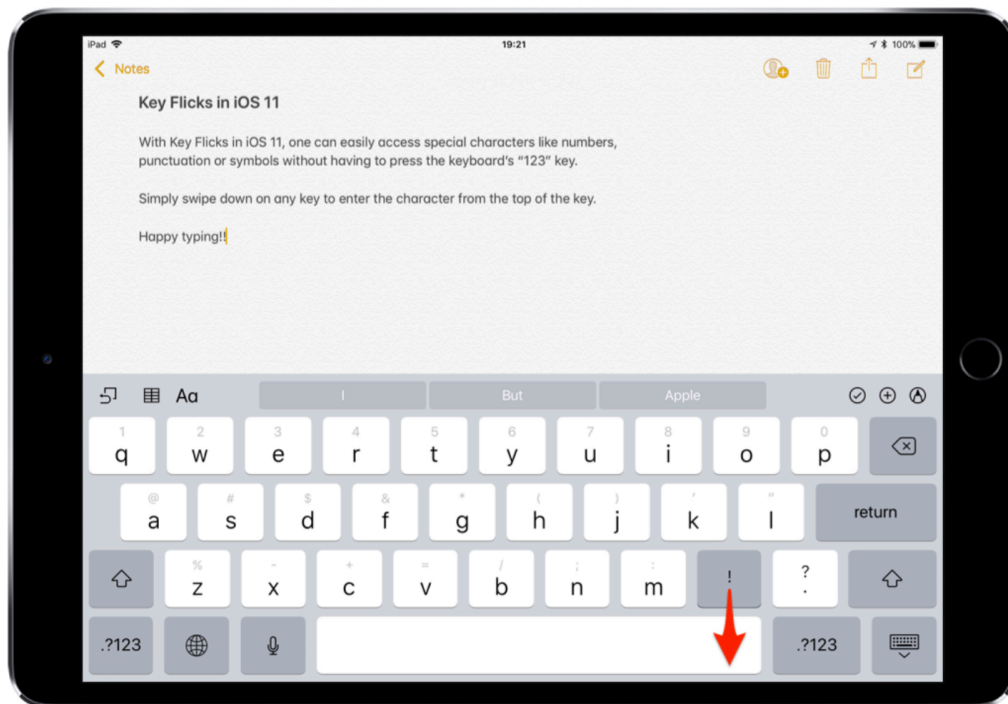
iPad 19:21 100%

Notes

Key Flicks in iOS 11

With Key Flicks in iOS 11, one can easily access special characters like numbers, punctuation or symbols without having to press the keyboard's "123" key.

Simply swipe down on any key to enter the character from the top of the key.

Happy typing!!

Aa I But Apple

1 q 2 w 3 e 4 r 5 t 6 y 7 u 8 i 9 o 0 p

@ a # s $ d & f * g ( h ) j ' k " l return

% z - x + c = v / b ; n : m ! ? .

.?123 .?123